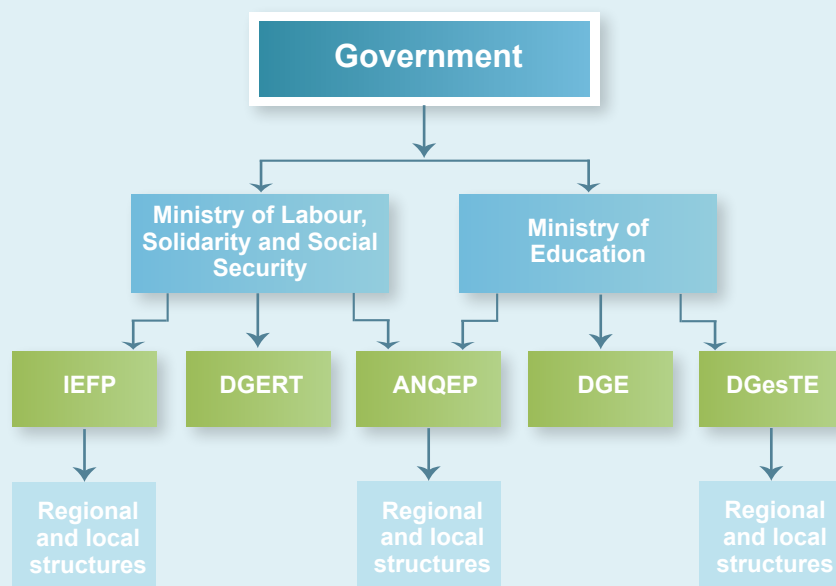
Government

Ministry of Labour, Solidarity and Social Security

Ministry of Education

IEFP

DGERT

ANQEP

DGE

DGesTE

Regional and local structures

Regional and local structures

Regional and local structures